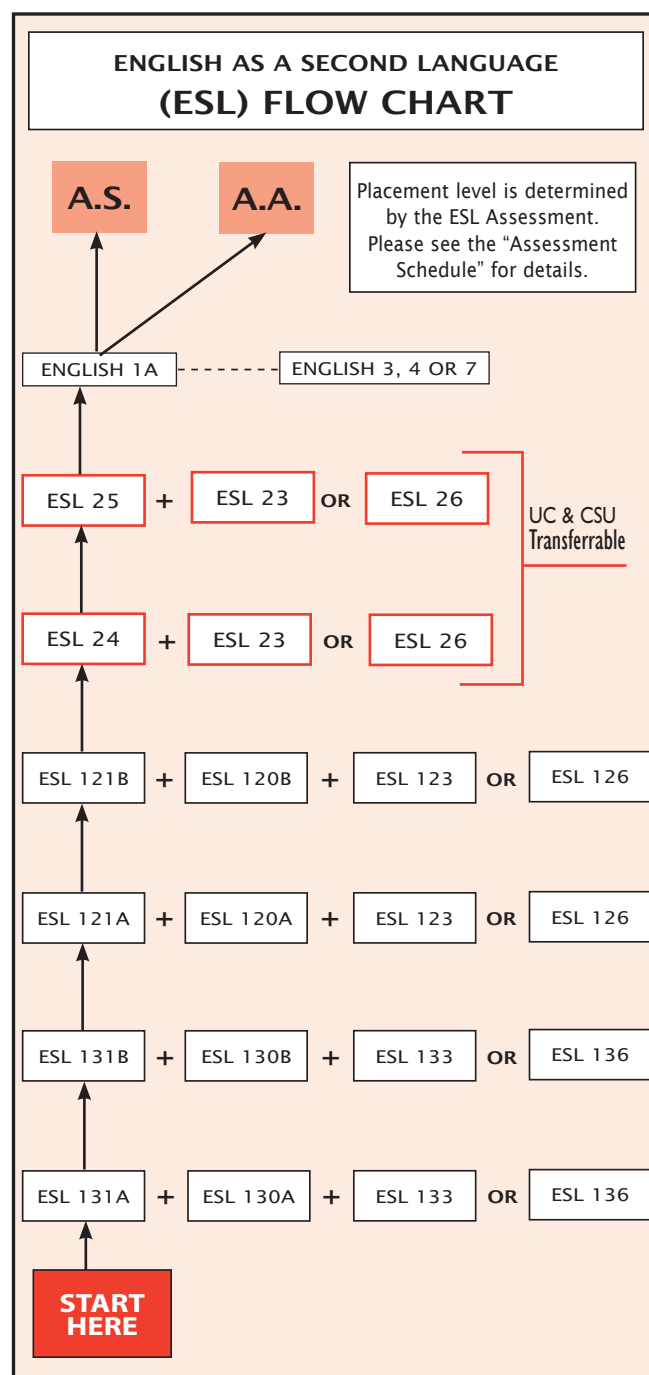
ENGLISH AS A SECOND LANGUAGE
(ESL) FLOW CHART

A.S.

A.A.

Placement level is determined by the ESL Assessment. Please see the "Assessment Schedule" for details.

ENGLISH 1A

ENGLISH 3, 4 OR 7

ESL 25 + ESL 23 OR ESL 26

UC & CSU Transferrable

ESL 24 + ESL 23 OR ESL 26

ESL 121B + ESL 120B + ESL 123 OR ESL 126

ESL 121A + ESL 120A + ESL 123 OR ESL 126

ESL 131B + ESL 130B + ESL 133 OR ESL 136

ESL 131A + ESL 130A + ESL 133 OR ESL 136

START HERE